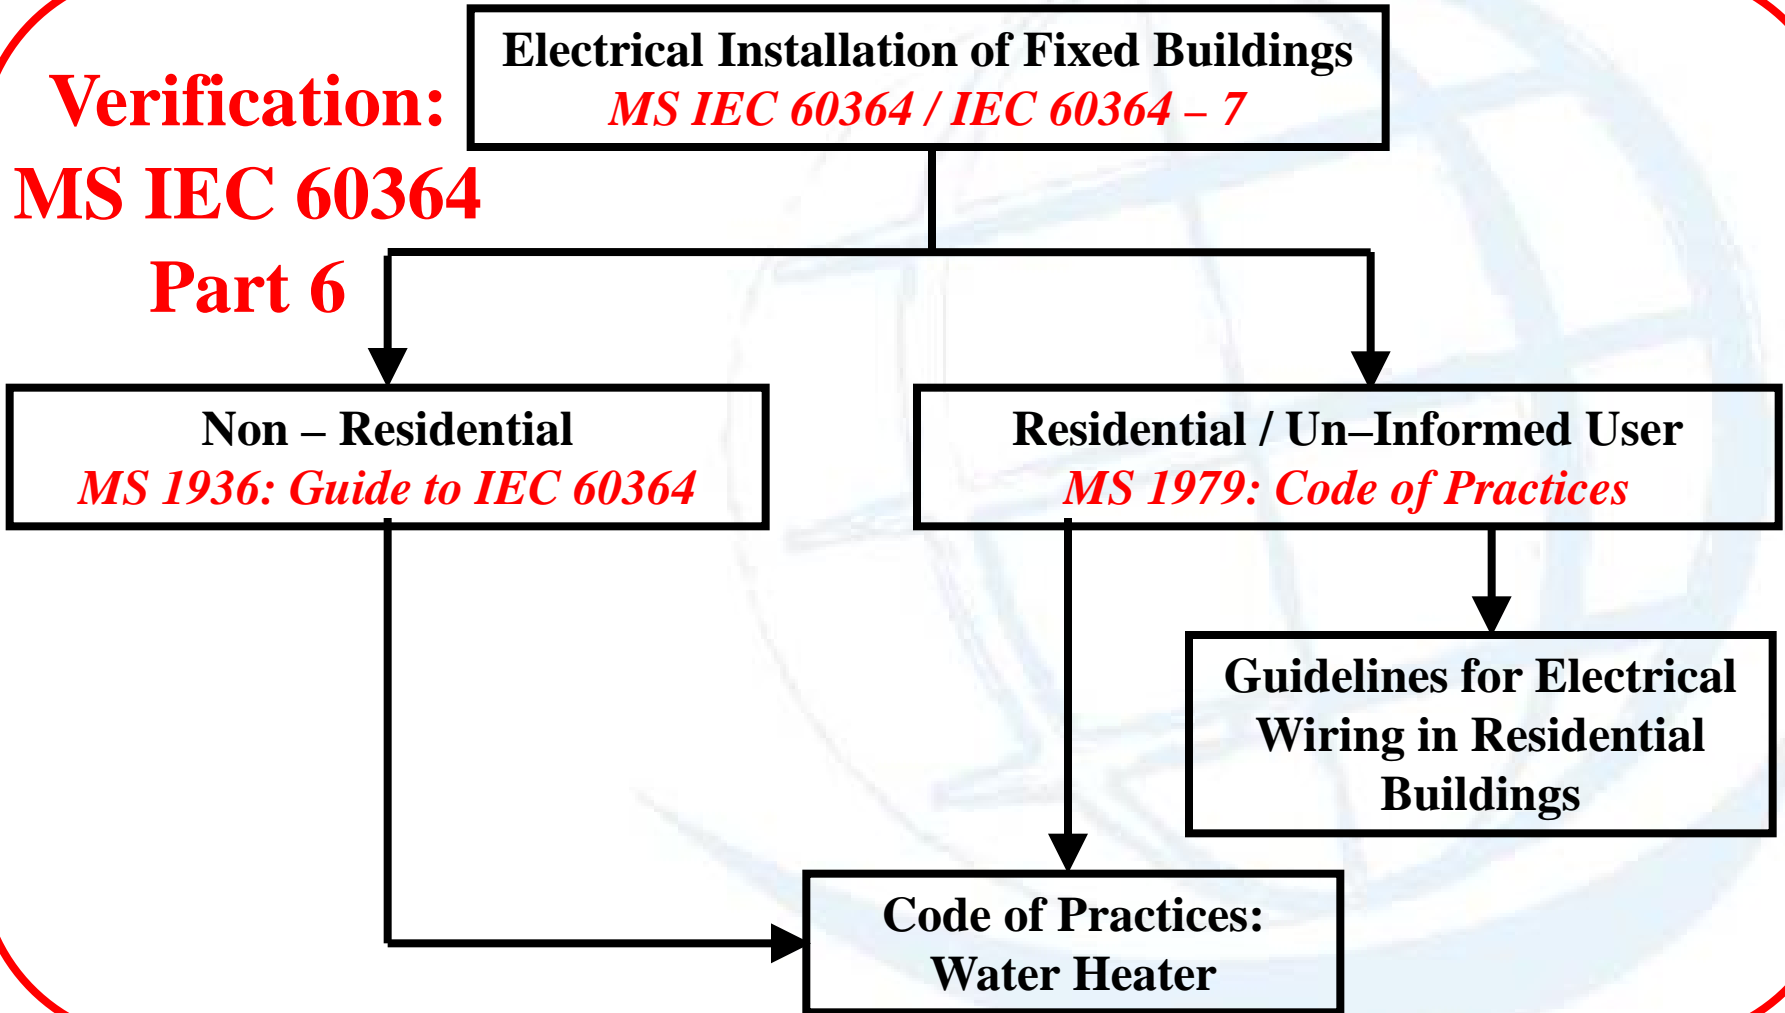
Verification: MS IEC 60364 Part 6

Electrical Installation of Fixed Buildings
MS IEC 60364 / IEC 60364 – 7

Non – Residential
MS 1936: Guide to IEC 60364

Residential / Un–Informed User
MS 1979: Code of Practices

Guidelines for Electrical Wiring in Residential Buildings

Code of Practices: Water Heater